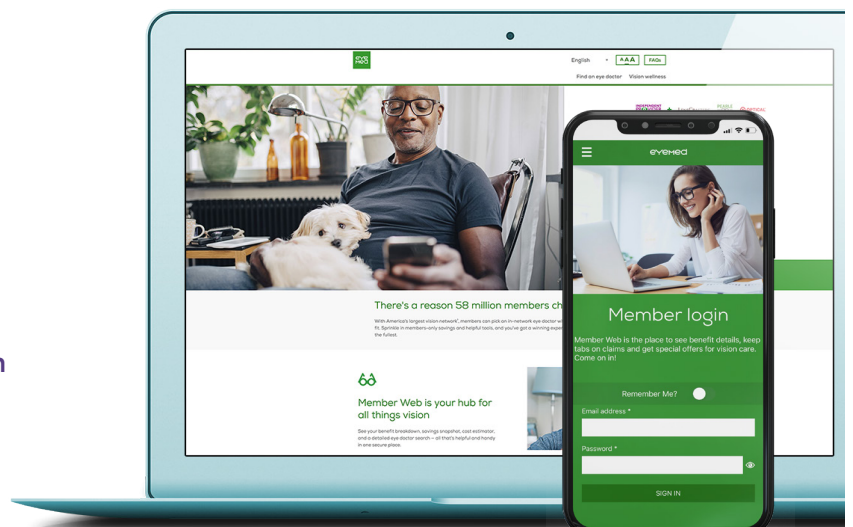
eye med

English AAA FAQs

Find an eye doctor Vision wellness

There's a reason 58 million members ch

With America's largest vision network, members can pick an in-network eye doctor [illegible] fit. Sprinkle in members-only savings and helpful tools, and you've got a winning exp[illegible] the fullest.

Member Web is your hub for all things vision

See your benefit breakdown, savings snapshot, cost estimator, and a detailed eye doctor search – all that's helpful and handy in one secure place.

eyemed

Member login

Member Web is the place to see benefit details, keep tabs on claims and get special offers for vision care. Come on in!

Remember Me?

Email address *

Password *

SIGN IN